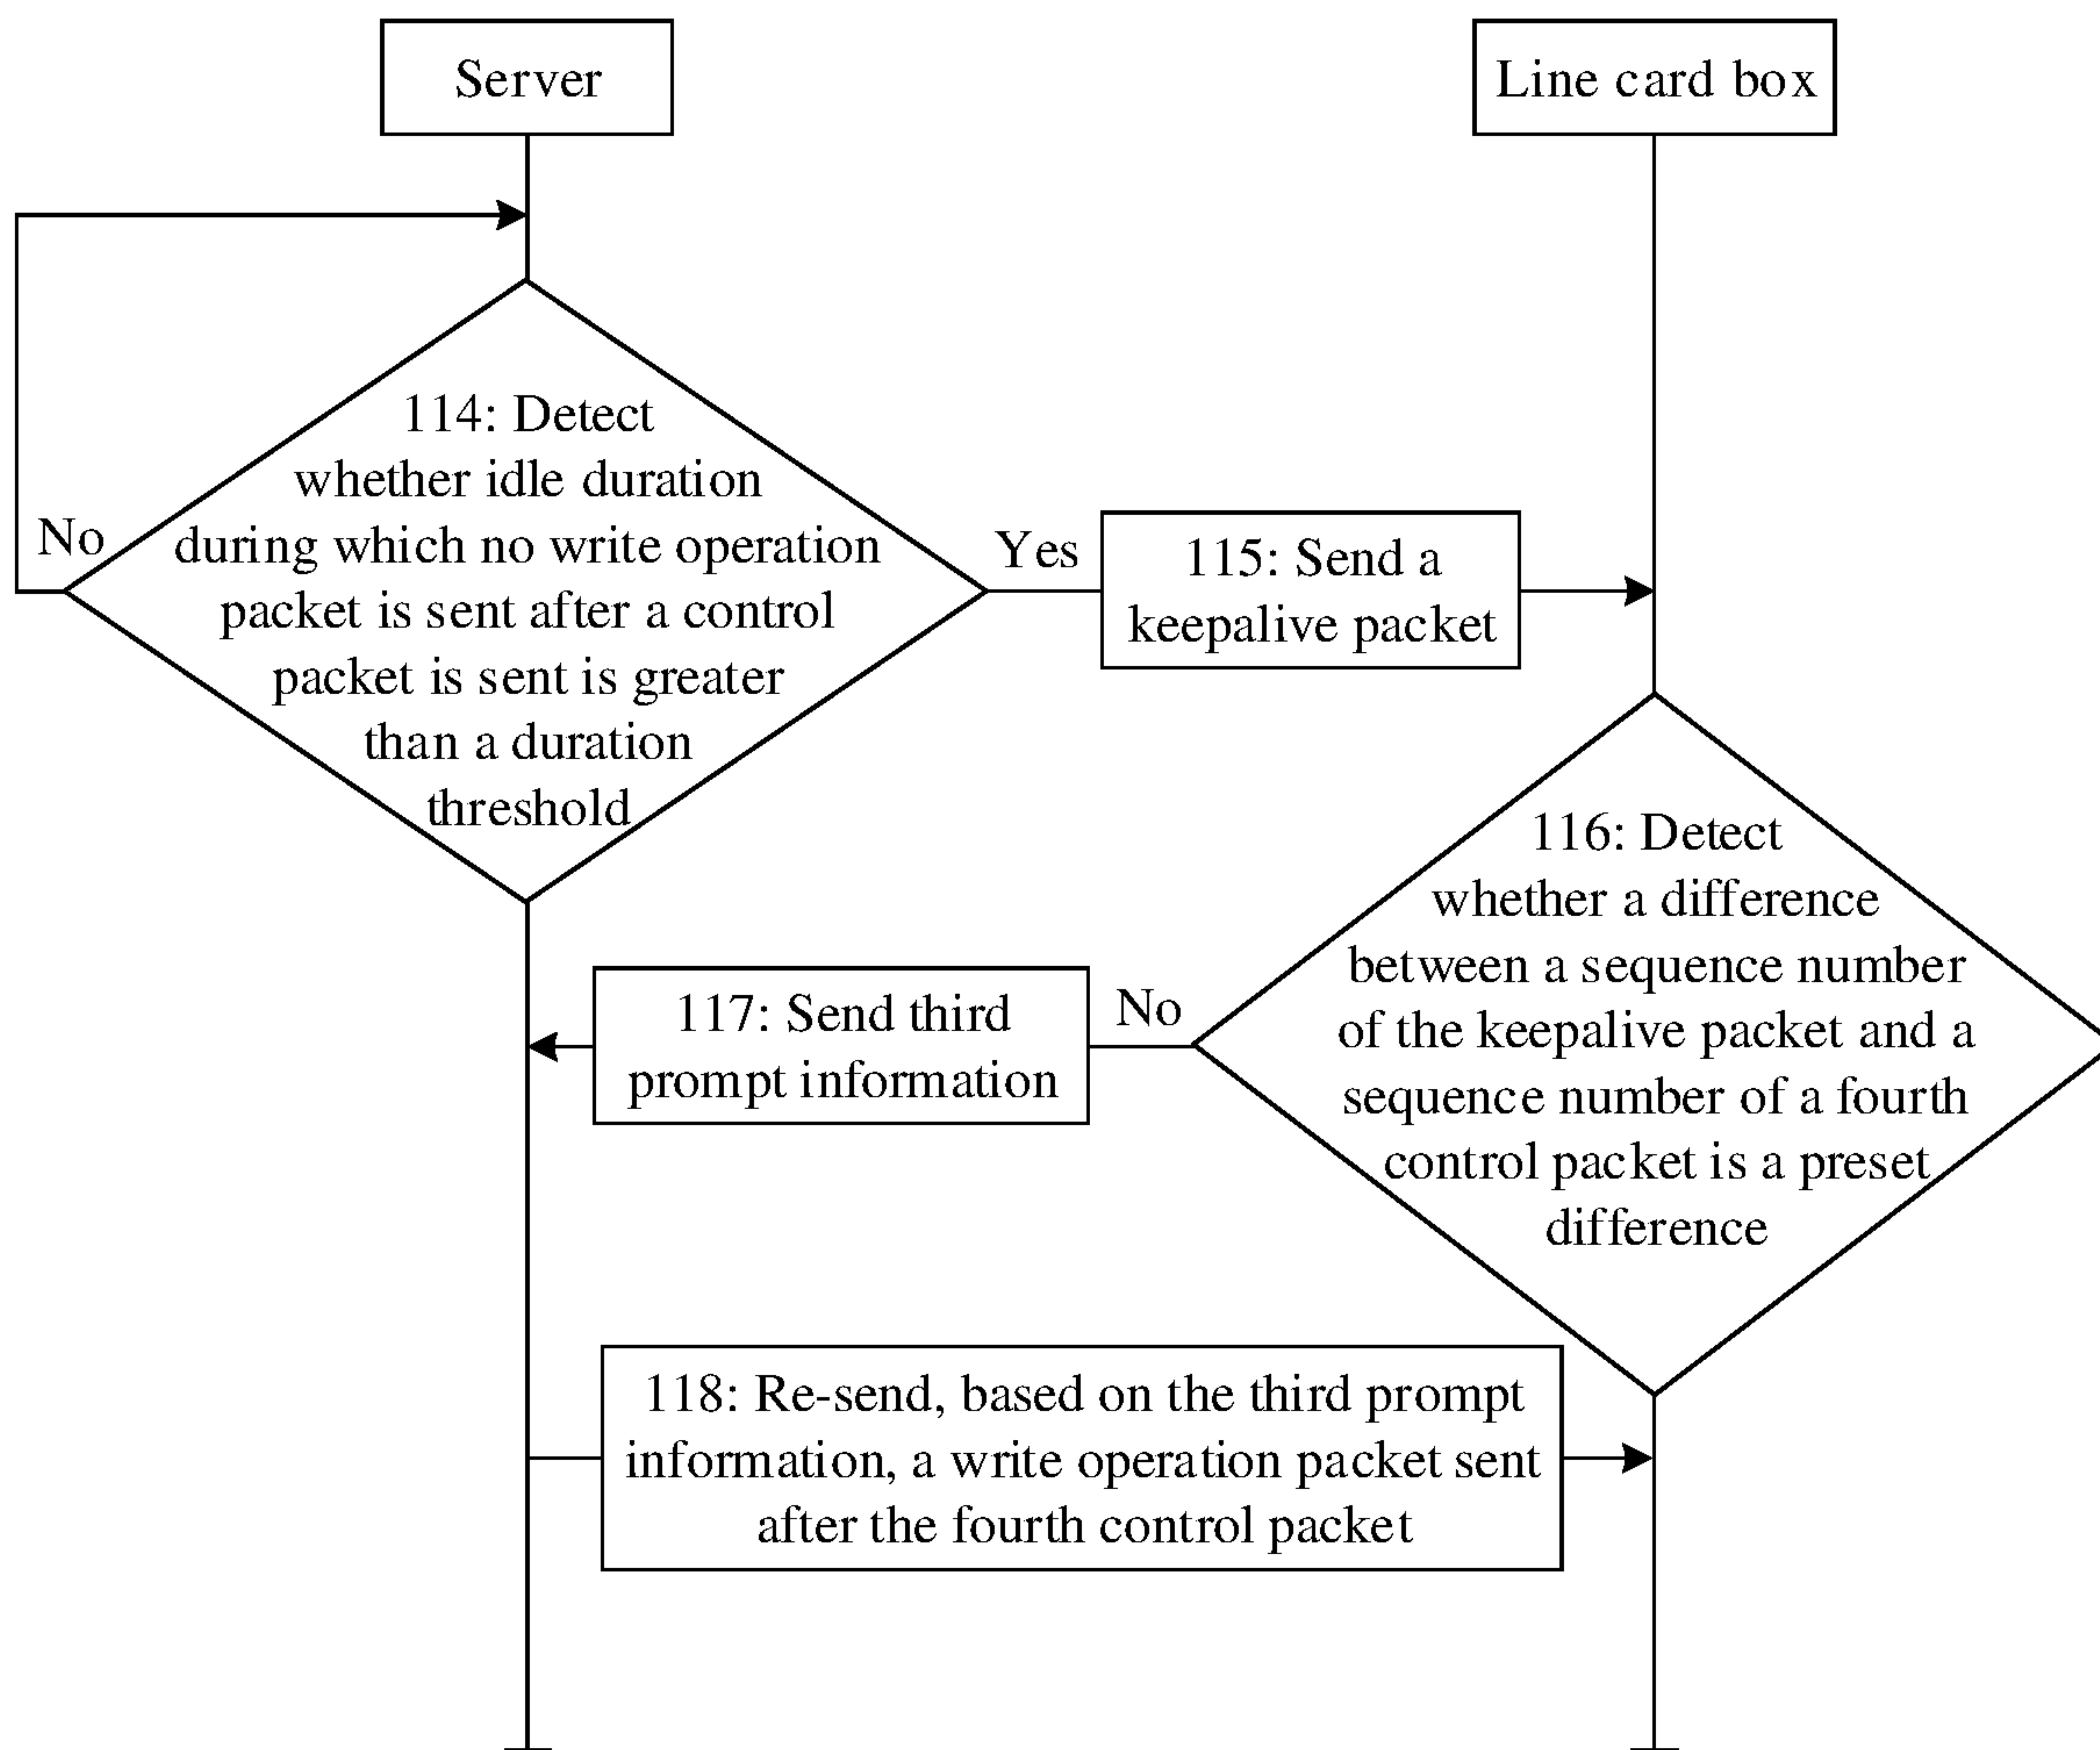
Server

Line card box

No

114: Detect whether idle duration during which no write operation packet is sent after a control packet is sent is greater than a duration threshold

Yes

115: Send a keepalive packet

116: Detect whether a difference between a sequence number of the keepalive packet and a sequence number of a fourth control packet is a preset difference

No

117: Send third prompt information

118: Re-send, based on the third prompt information, a write operation packet sent after the fourth control packet